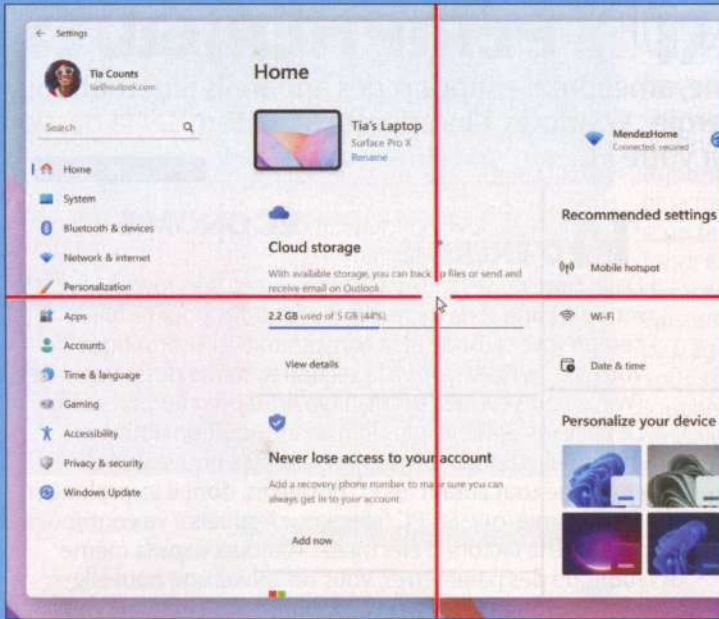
Settings

Tia Counts
tia@outlook.com

Search

Home
System
Bluetooth & devices
Network & internet
Personalization
Apps
Accounts
Time & language
Gaming
Accessibility
Privacy & security
Windows Update

Home

Tia's Laptop
Surface Pro X
Rename

MendezHome
Connected, secured

Cloud storage
With available storage, you can back up files or send and receive email on Outlook

2.2 GB used of 5 GB (44%)

View details

Recommended settings

Mobile hotspot

Wi-Fi

Date & time

Never lose access to your account
Add a recovery phone number to make sure you can always get in to your account.

Add now

Personalize your device